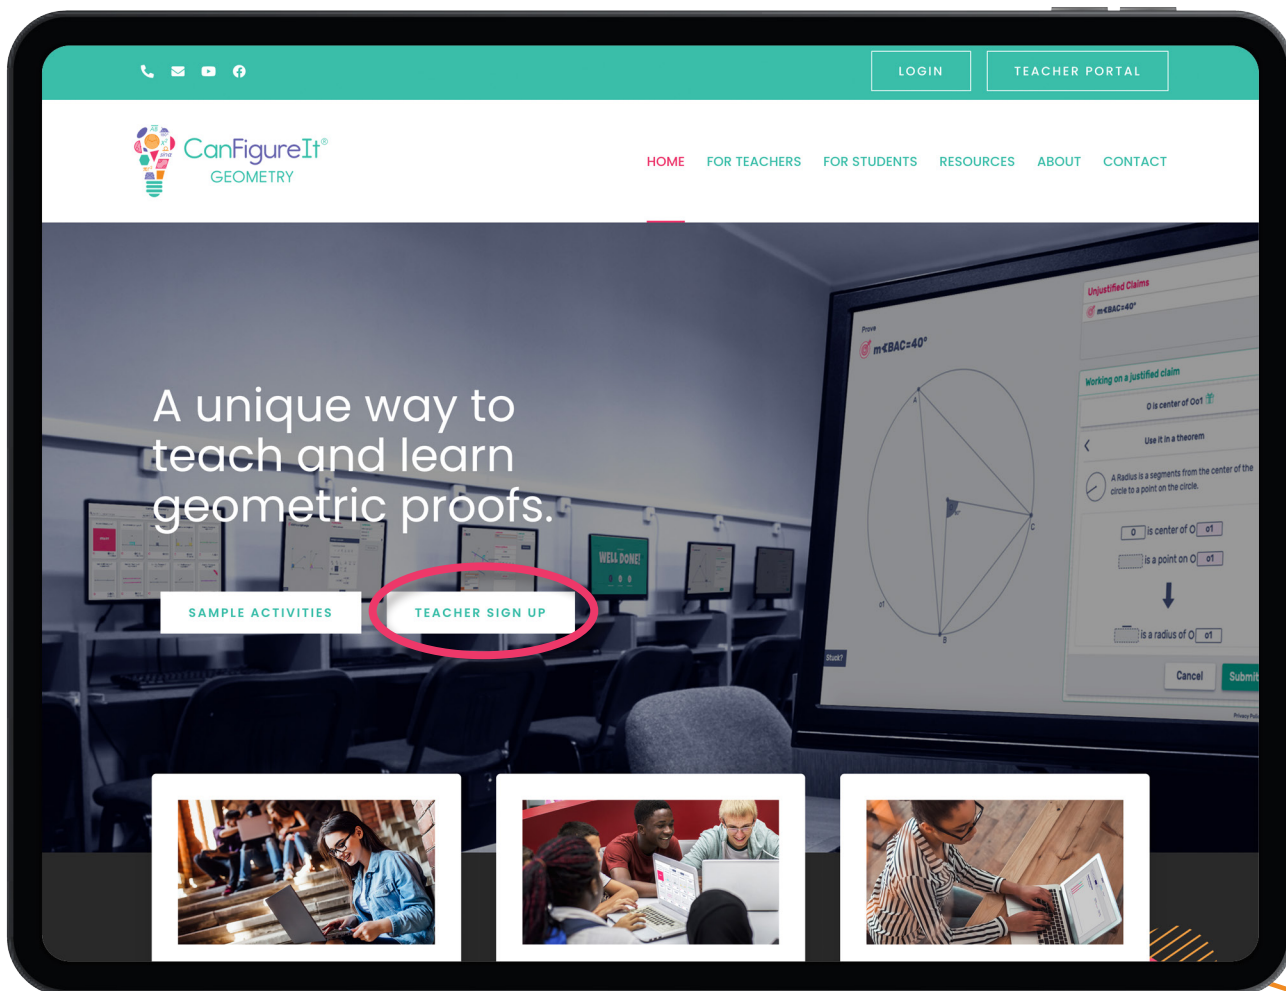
LOGIN

TEACHER PORTAL

CanFigureIt®
GEOMETRY

HOME
FOR TEACHERS
FOR STUDENTS
RESOURCES
ABOUT
CONTACT

A unique way to teach and learn geometric proofs.

SAMPLE ACTIVITIES

TEACHER SIGN UP

WELL DONE!

Prove
m∢BAC=40°

Unjustified Claims
m∢BAC=40°

Working on a justified claim
O is center of Oo1

Use it in a theorem

A Radius is a segments from the center of the circle to a point on the circle.

O is center of O o1
is a point on O o1
is a radius of O o1

Cancel
Submit

Stuck?